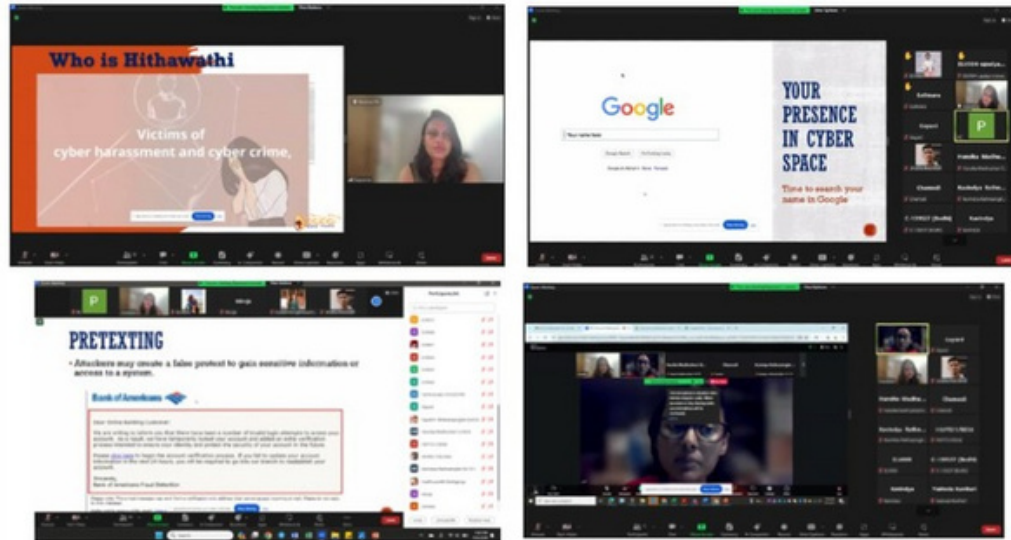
Who is Hithawathi

Victims of cyber harassment and cyber crime,

Google

YOUR PRESENCE IN CYBER SPACE

Time to search your name in Google

Uditha

Kalhara

Gayani

Harsha Madhu...

Chamodi

Kavindya Rathn...

P

PRETEXTING

• Attackers may create a false pretext to gain sensitive information or access to a system.

Bank of America

Dear Online Banking Customer,

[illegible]

Sincerely,
Bank of America Fraud Detection

Participants

Gayani

Harsha Madhu...

Chamodi

Kavindya Rathn...

Kavindya

Leave